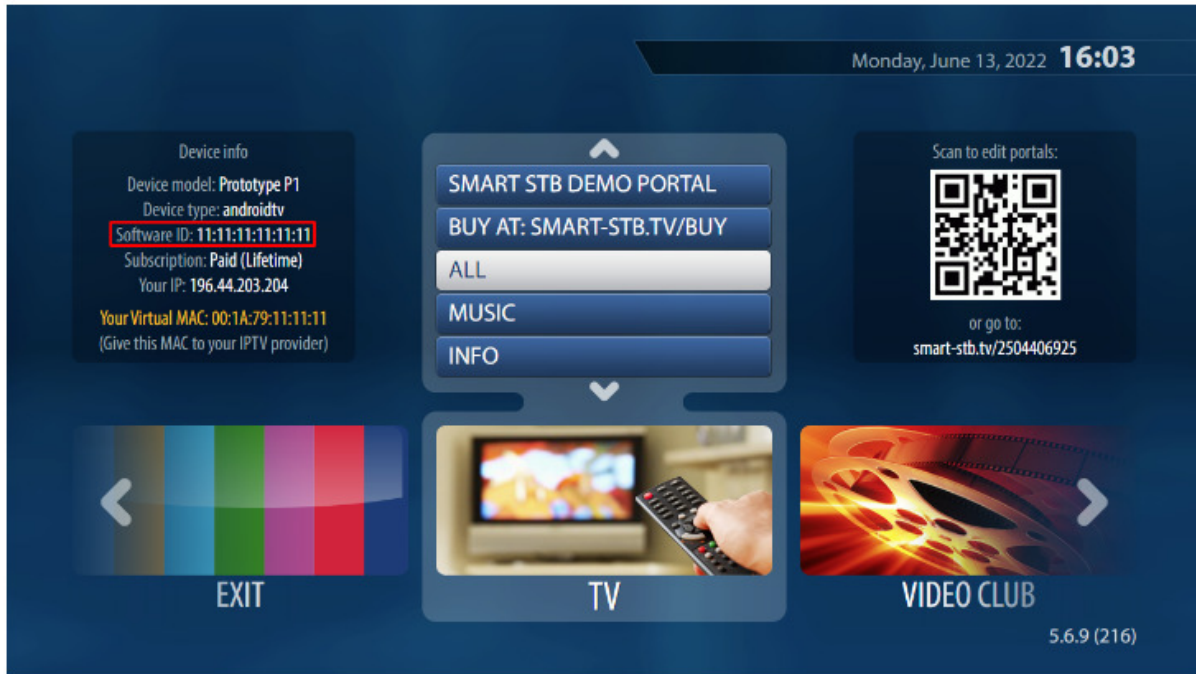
Monday, June 13, 2022 16:03

Device info
Device model: Prototype P1
Device type: androidtv
Software ID: 11:11:11:11:11:11
Subscription: Paid (Lifetime)
Your IP: 196.44.203.204

Your Virtual MAC: 00:1A:79:11:11:11
(Give this MAC to your IPTV provider)

SMART STB DEMO PORTAL
BUY AT: SMART-STB.TV/BUY
ALL
MUSIC
INFO

Scan to edit portals:
or go to:
smart-stb.tv/2504406925

EXIT
TV
VIDEO CLUB

5.6.9 (216)